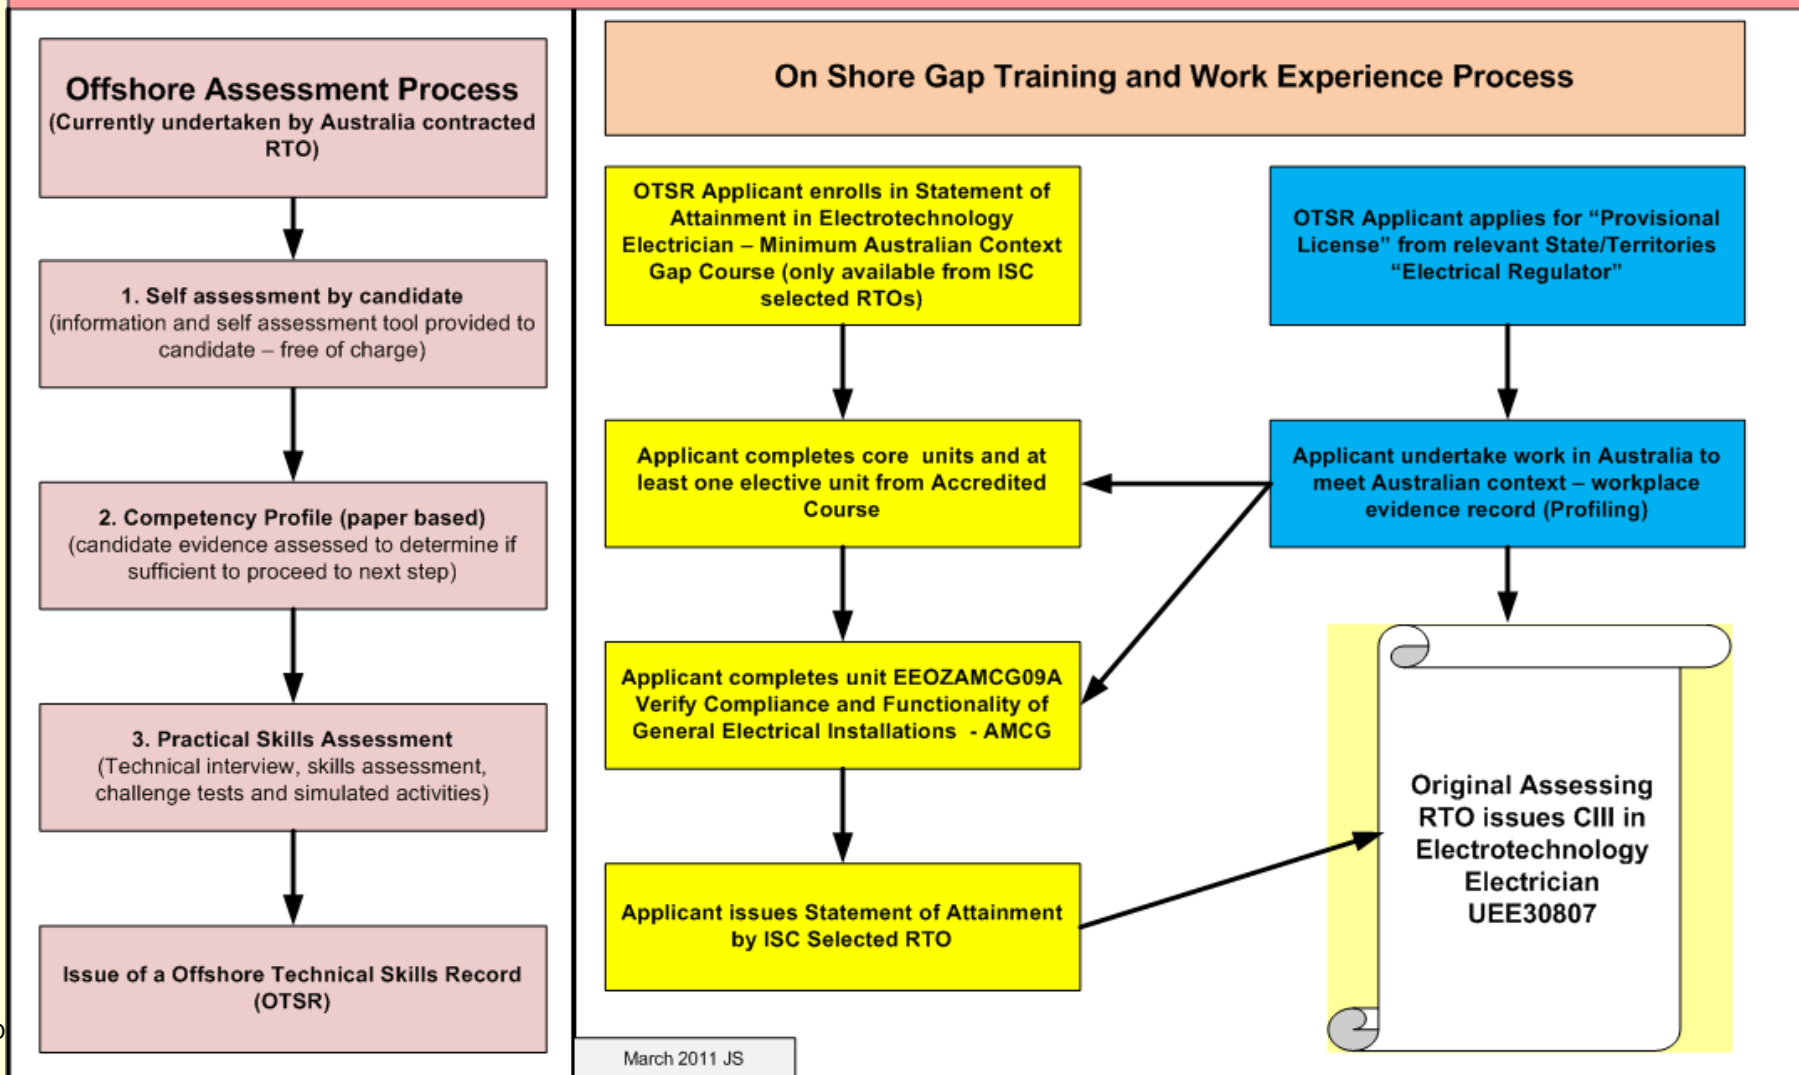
Offshore Assessment Process
(Currently undertaken by Australia contracted RTO)

1. Self assessment by candidate
(information and self assessment tool provided to candidate – free of charge)

2. Competency Profile (paper based)
(candidate evidence assessed to determine if sufficient to proceed to next step)

3. Practical Skills Assessment
(Technical interview, skills assessment, challenge tests and simulated activities)

Issue of a Offshore Technical Skills Record (OTSR)

On Shore Gap Training and Work Experience Process

OTSR Applicant enrolls in Statement of Attainment in Electrotechnology Electrician – Minimum Australian Context Gap Course (only available from ISC selected RTOs)

OTSR Applicant applies for “Provisional License” from relevant State/Territories “Electrical Regulator”

Applicant completes core units and at least one elective unit from Accredited Course

Applicant undertake work in Australia to meet Australian context – workplace evidence record (Profiling)

Applicant completes unit EEOZAMCG09A Verify Compliance and Functionality of General Electrical Installations - AMCG

Applicant issues Statement of Attainment by ISC Selected RTO

Original Assessing RTO issues CIII in Electrotechnology Electrician UEE30807

March 2011 JS